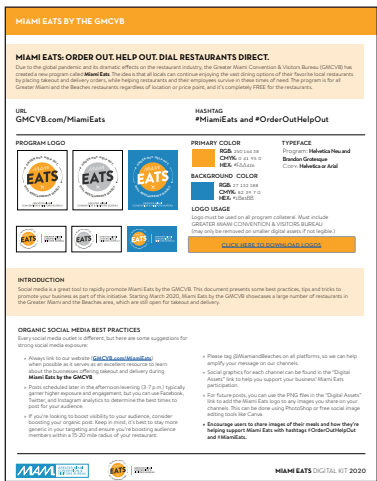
MIAMI EATS BY THE GMCVB

MIAMI EATS: ORDER OUT. HELP OUT. DIAL RESTAURANTS DIRECT.

Due to the global pandemic and its dramatic effects on the restaurant industry, the Greater Miami Convention & Visitors Bureau (GMCVB) has created a new program called Miami Eats. The idea is that all locals can continue enjoying the vast dining options of their favorite local restaurants by picking takeout and delivery orders, while helping restaurants and their employees survive in these times of need. The program is for all Greater Miami and the Beaches restaurants regardless of location or price point, and it's completely FREE for the restaurants.

URL
GMCVB.com/MiamiEats

HASHTAG
#MiamiEats and #OrderOutHelpOut

PROGRAM LOGO

EATS

EATS

EATS

EATS

EATS

PRIMARY COLOR
RGB: 250 164 38
CMYK: 0 41 95 0
HEX: #faa426

TYPEFACE
Program: Helvetica Neu and Brandon Grotesque
Core: Helvetica or Arial

BACKGROUND COLOR
RGB: 27 122 188
CMYK: 82 39 7 0
HEX: #1b7abc

LOGO USAGE
Logo must be used on all program collateral. Must include GREATER MIAMI CONVENTION & VISITORS BUREAU (may only be removed on smaller digital assets if not legible.)

CLICK HERE TO DOWNLOAD LOGOS

INTRODUCTION
Social media is a great tool to rapidly promote Miami Eats by the GMCVB. This document presents some best practices, tips and tricks to promote your business as part of this initiative. Starting March 2020, Miami Eats by the GMCVB showcases a large number of restaurants in the Greater Miami and the Beaches area, which are still open for takeout and delivery.

ORGANIC SOCIAL MEDIA BEST PRACTICES
Every social media outlet is different, but here are some suggestions for strong social media exposure:

• Always link to our website (GMCVB.com/MiamiEats) when possible as it serves as an excellent resource to learn about the businesses offering takeout and delivery during Miami Eats by the GMCVB.
• Posts scheduled later in the afternoon/evening (3-7 p.m.) typically garner higher exposure and engagement, but you can use Facebook, Twitter, and Instagram analytics to determine the best times to post for your audience.
• If you're looking to boost visibility to your audience, consider boosting your organic post. Keep in mind, it's best to stay more generic in your targeting and ensure you're boosting audience members within a 15-20 mile radius of your restaurant.

• Please tag @ILoveMiamiBeaches on all platforms, so we can help amplify your message on our channels.
• Social graphics for each channel can be found in the "Digital Assets" link to help you support your business' Miami Eats participation.
• For future posts, you can use the PNG files in the "Digital Assets" link to add the Miami Eats logo to any images you share on your channels. This can be done using PhotoShop or free social image editing tools like Canva.
• Encourage users to share images of their meals and how they're helping support Miami Eats with hashtags #OrderOutHelpOut and #MiamiEats.

MIAMI

EATS

MIAMI EATS DIGITAL KIT 2020